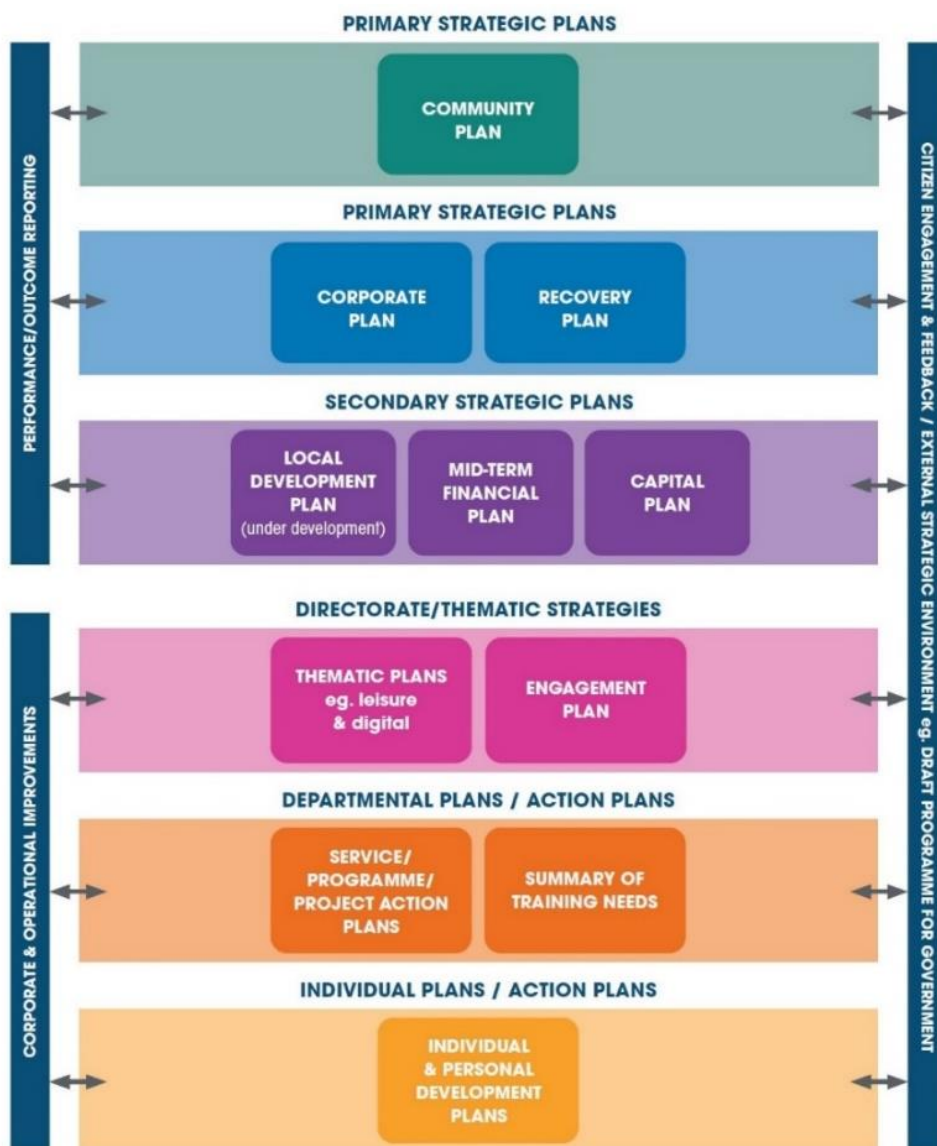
PRIMARY STRATEGIC PLANS

COMMUNITY PLAN

PRIMARY STRATEGIC PLANS

CORPORATE PLAN

RECOVERY PLAN

SECONDARY STRATEGIC PLANS

LOCAL DEVELOPMENT PLAN (under development)

MID-TERM FINANCIAL PLAN

CAPITAL PLAN

DIRECTORATE/THEMATIC STRATEGIES

THEMATIC PLANS eg. leisure & digital

ENGAGEMENT PLAN

DEPARTMENTAL PLANS / ACTION PLANS

SERVICE/ PROGRAMME/ PROJECT ACTION PLANS

SUMMARY OF TRAINING NEEDS

INDIVIDUAL PLANS / ACTION PLANS

INDIVIDUAL & PERSONAL DEVELOPMENT PLANS

PERFORMANCE/OUTCOME REPORTING

CORPORATE & OPERATIONAL IMPROVEMENTS

CITIZEN ENGAGEMENT & FEEDBACK / EXTERNAL STRATEGIC ENVIRONMENT eg. DRAFT PROGRAMME FOR GOVERNMENT